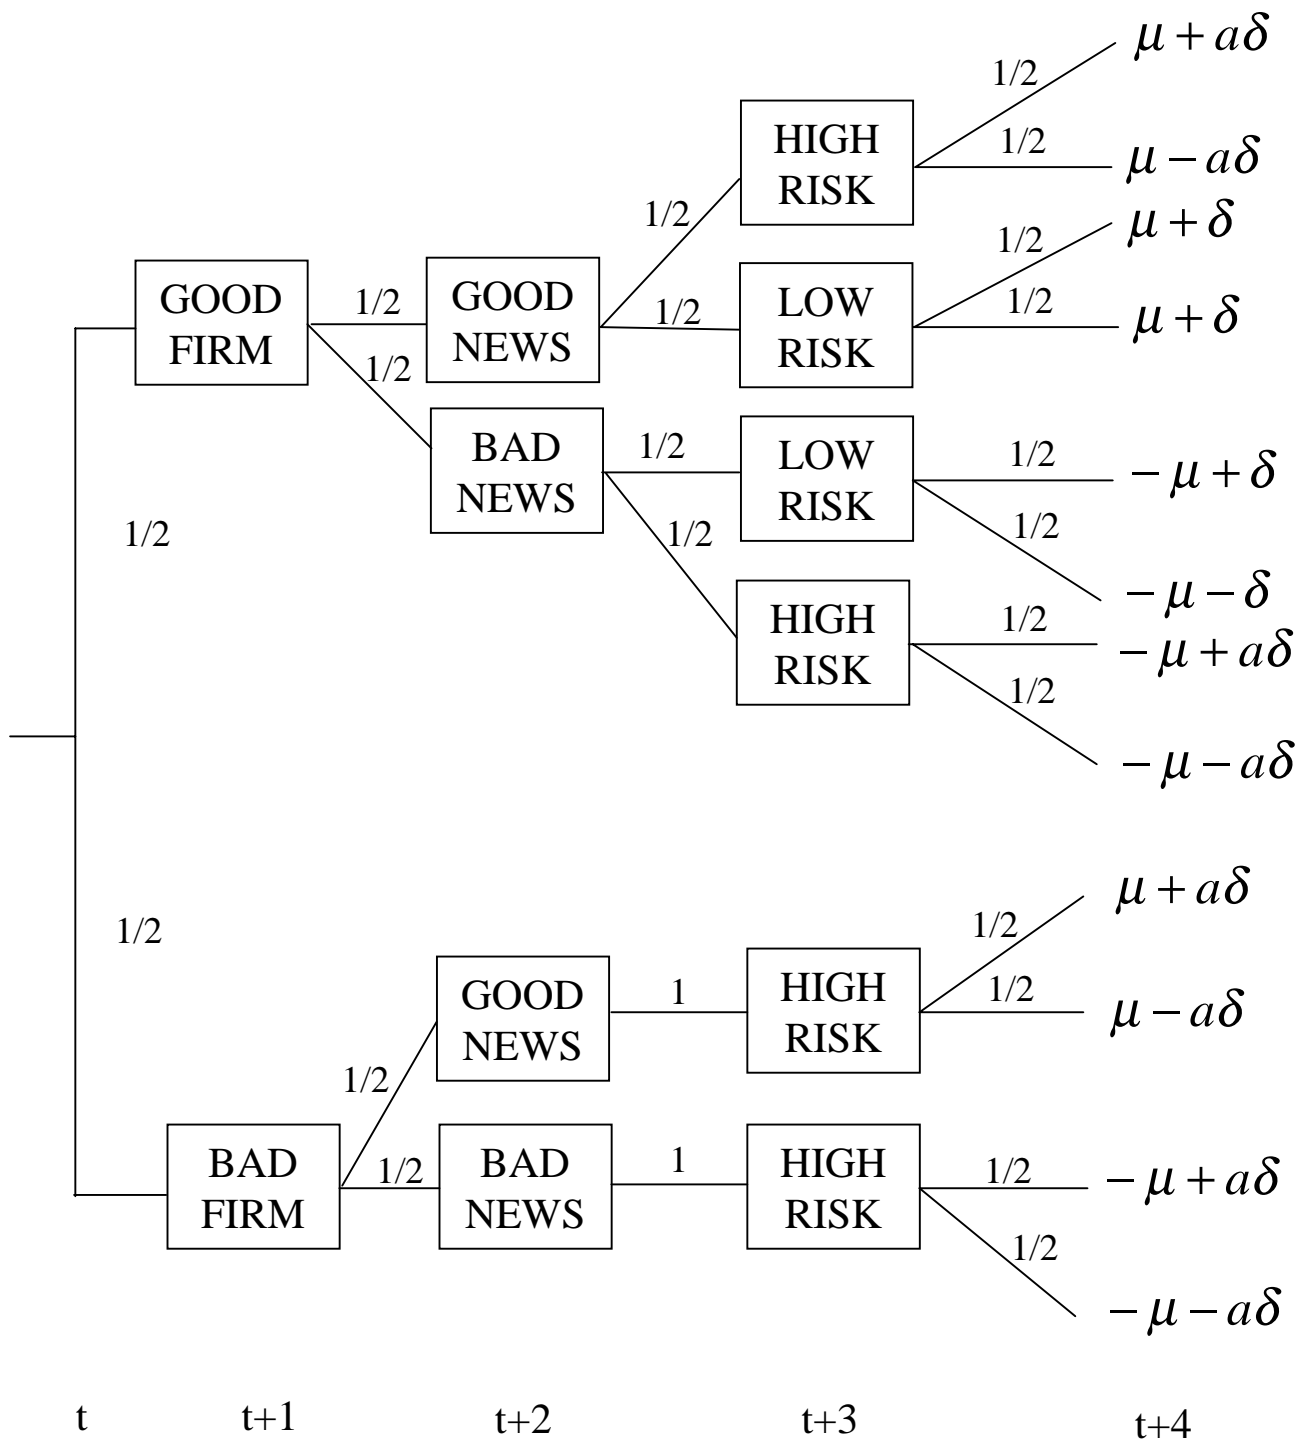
1/2

GOOD FIRM

1/2

GOOD NEWS

1/2

1/2

HIGH RISK

1/2

$\mu + a\delta$

1/2

$\mu - a\delta$

1/2

LOW RISK

1/2

$\mu + \delta$

1/2

$\mu + \delta$

1/2

BAD NEWS

1/2

LOW RISK

1/2

$-\mu + \delta$

1/2

$-\mu - \delta$

1/2

HIGH RISK

1/2

$-\mu + a\delta$

1/2

$-\mu - a\delta$

1/2

BAD FIRM

1/2

GOOD NEWS

1

HIGH RISK

1/2

$\mu + a\delta$

1/2

$\mu - a\delta$

1/2

BAD NEWS

1

HIGH RISK

1/2

$-\mu + a\delta$

1/2

$-\mu - a\delta$

t

t+1

t+2

t+3

t+4